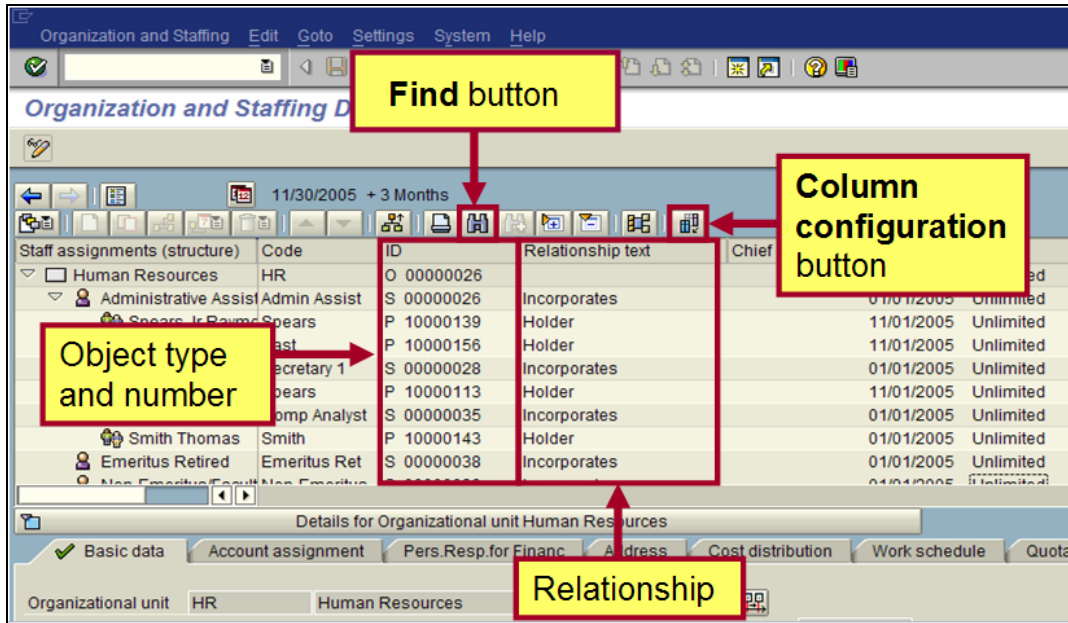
Organization and Staffing Edit Goto Settings System Help

Organization and Staffing D

Find button

11/30/2005 + 3 Months

Column configuration button

| Staff assignments (structure) | Code | ID | Relationship text | Chief | | |
|---|---|---|---|---|---|---|
| Human Resources | HR | O 00000026 | | | | ed |
| Administrative Assist | Admin Assist | S 00000026 | Incorporates | | 01/01/2005 | Unlimited |
| Spears Jr Raymo | Spears | P 10000139 | Holder | | 11/01/2005 | Unlimited |
| | ast | P 10000156 | Holder | | 11/01/2005 | Unlimited |
| | ecretary 1 | S 00000028 | Incorporates | | 01/01/2005 | Unlimited |
| | pears | P 10000113 | Holder | | 11/01/2005 | Unlimited |
| | omp Analyst | S 00000035 | Incorporates | | 01/01/2005 | Unlimited |
| Smith Thomas | Smith | P 10000143 | Holder | | 01/01/2005 | Unlimited |
| Emeritus Retired | Emeritus Ret | S 00000038 | Incorporates | | 01/01/2005 | Unlimited |
| Non Emeritus/Facult | Non Emeritus | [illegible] | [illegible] | | 01/01/2005 | Unlimited |

Object type and number

Details for Organizational unit Human Resources

Basic data | Account assignment | Pers.Resp.for Financ | Address | Cost distribution | Work schedule | Quota

Relationship

Organizational unit HR Human Resources